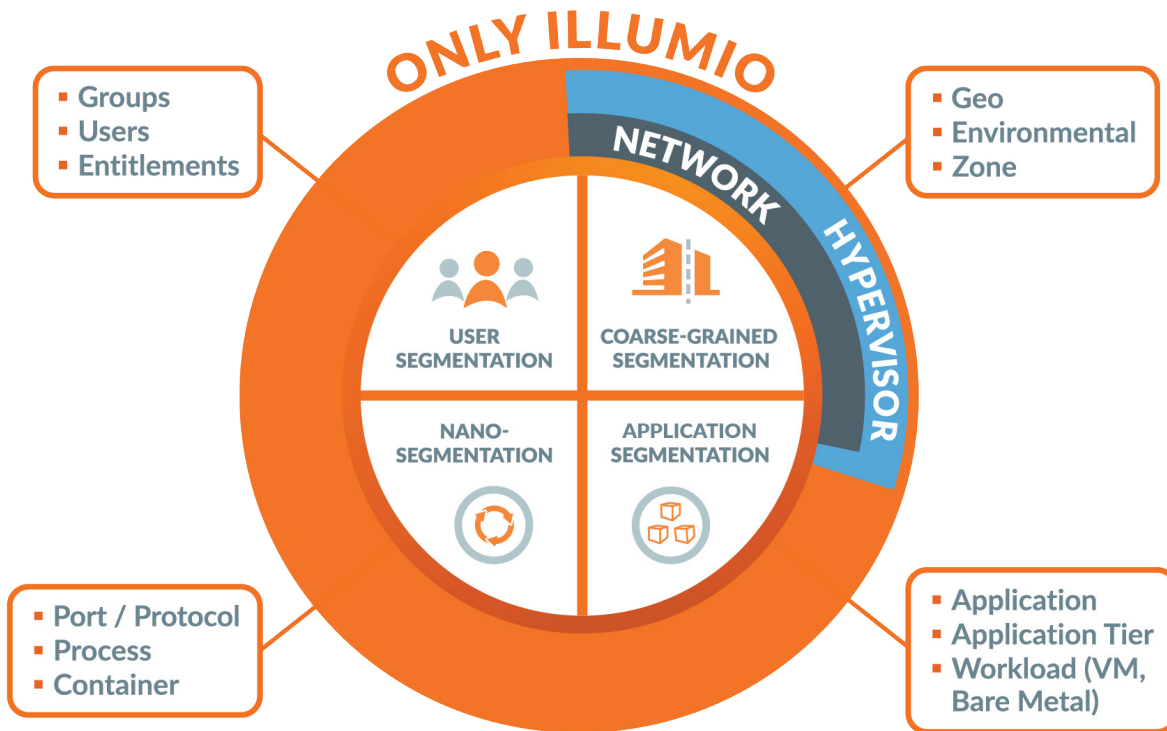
ONLY ILLUMIO

- Groups
- Users
- Entitlements

- Geo
- Environmental
- Zone

NETWORK

HYPERVISOR

USER SEGMENTATION

COARSE-GRAINED SEGMENTATION

NANO-SEGMENTATION

APPLICATION SEGMENTATION

- Port / Protocol
- Process
- Container

- Application
- Application Tier
- Workload (VM, Bare Metal)